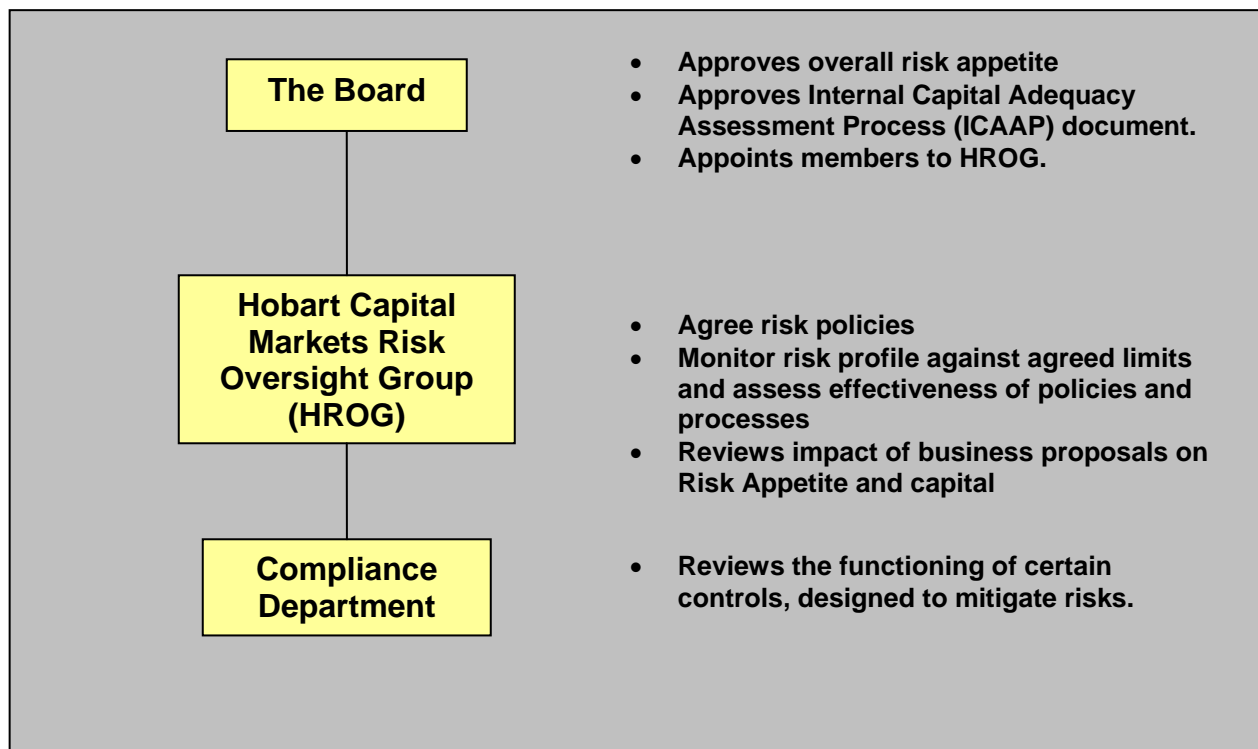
The Board

- Approves overall risk appetite
- Approves Internal Capital Adequacy Assessment Process (ICAAP) document.
- Appoints members to HROG.

Hobart Capital Markets Risk Oversight Group (HROG)

- Agree risk policies
- Monitor risk profile against agreed limits and assess effectiveness of policies and processes
- Reviews impact of business proposals on Risk Appetite and capital

Compliance Department

- Reviews the functioning of certain controls, designed to mitigate risks.